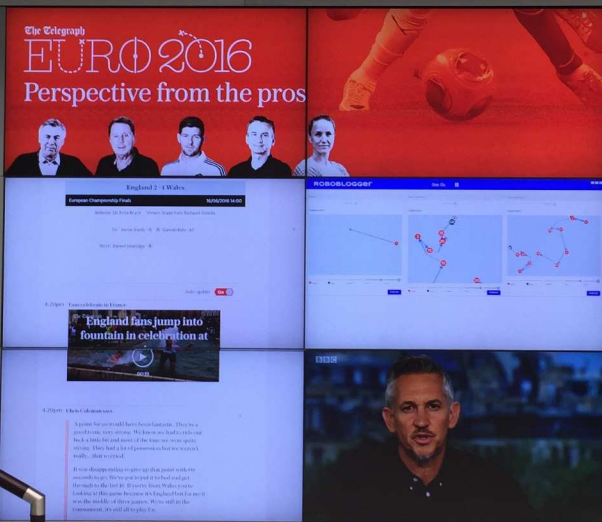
The Telegraph
EURO 2016
Perspective from the pros

England 2 - 1 Wales
European Championship Finals 16/06/2016 14:00

Auto update On

4.23pm
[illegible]

England fans jump into fountain in celebration at

4.20pm Chris Coleman says

A game for us it could have been fantastic. This is a good team, very strong. We knew we had to ride our luck a little bit and most of the time we were quite strong. They had a lot of possession but we weren't really... that is cricket.

It was disappointing to give up that point with the seconds to go. We've got to put it to bed and get the stuff to the last 16. It's over, from Wales you're looking at this game because it's England but for us it was the middle of three games. We're still in the tournament, it's still all to play for.

ROBOBLOGGER

BBC